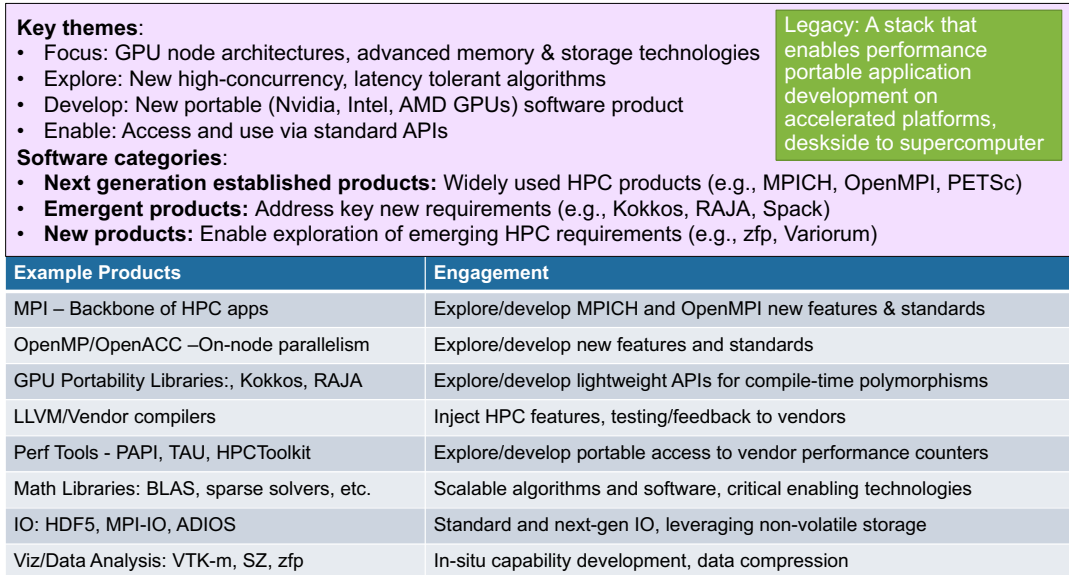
**Key themes**:
• Focus: GPU node architectures, advanced memory & storage technologies
• Explore: New high-concurrency, latency tolerant algorithms
• Develop: New portable (Nvidia, Intel, AMD GPUs) software product
• Enable: Access and use via standard APIs

Legacy: A stack that enables performance portable application development on accelerated platforms, deskside to supercomputer

**Software categories**:
• **Next generation established products:** Widely used HPC products (e.g., MPICH, OpenMPI, PETSc)
• **Emergent products:** Address key new requirements (e.g., Kokkos, RAJA, Spack)
• **New products:** Enable exploration of emerging HPC requirements (e.g., zfp, Variorum)

| Example Products | Engagement |
|---|---|
| MPI – Backbone of HPC apps | Explore/develop MPICH and OpenMPI new features & standards |
| OpenMP/OpenACC –On-node parallelism | Explore/develop new features and standards |
| GPU Portability Libraries:, Kokkos, RAJA | Explore/develop lightweight APIs for compile-time polymorphisms |
| LLVM/Vendor compilers | Inject HPC features, testing/feedback to vendors |
| Perf Tools - PAPI, TAU, HPCToolkit | Explore/develop portable access to vendor performance counters |
| Math Libraries: BLAS, sparse solvers, etc. | Scalable algorithms and software, critical enabling technologies |
| IO: HDF5, MPI-IO, ADIOS | Standard and next-gen IO, leveraging non-volatile storage |
| Viz/Data Analysis: VTK-m, SZ, zfp | In-situ capability development, data compression |